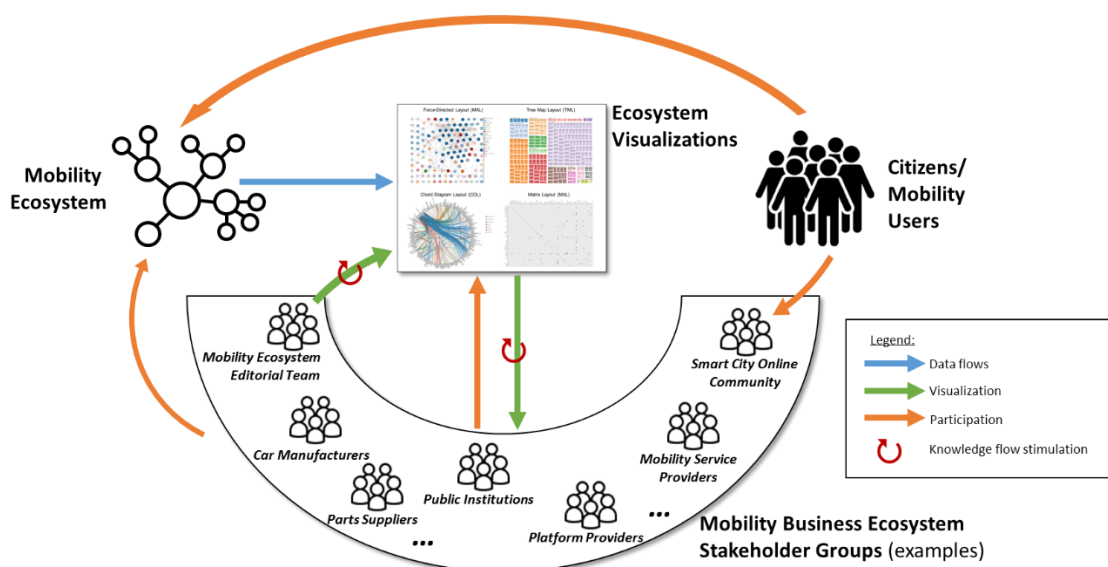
Mobility Ecosystem

Force-Directed Layout (MNL)

Tree Map Layout (TML)

Chord Diagram Layout (CDL)

Matrix Layout (MXL)

Ecosystem Visualizations

Citizens/ Mobility Users

Mobility Ecosystem Editorial Team

Smart City Online Community

Car Manufacturers

Public Institutions

Mobility Service Providers

Parts Suppliers

...

Platform Providers

...

Legend:
Data flows
Visualization
Participation
Knowledge flow stimulation

Mobility Business Ecosystem Stakeholder Groups (examples)